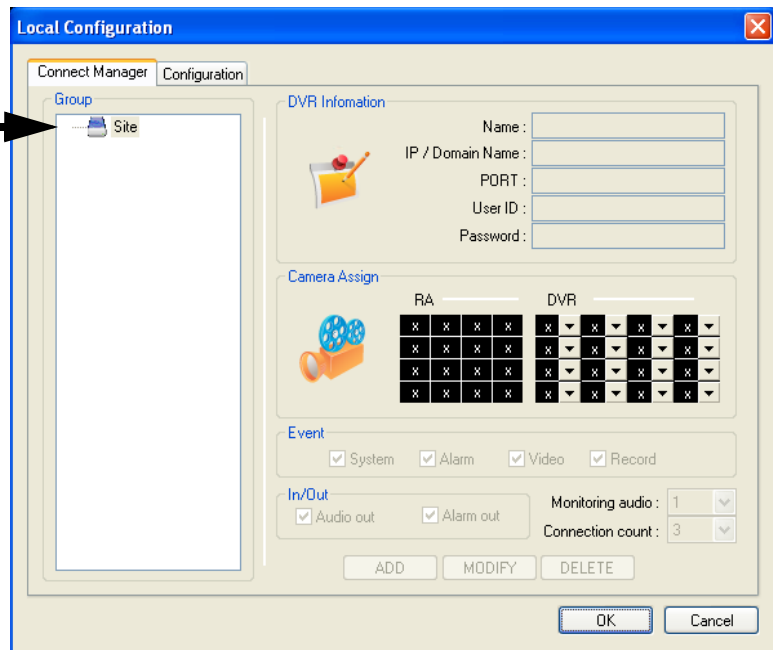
Local Configuration

Connect Manager
Configuration

Group
Site

DVR Infomation
Name :
IP / Domain Name :
PORT :
User ID :
Password :

Camera Assign
RA
DVR

| x | x | x | x |
|---|---|---|---|
| x | x | x | x |
| x | x | x | x |
| x | x | x | x |

| x | x | x | x |
|---|---|---|---|
| x | x | x | x |
| x | x | x | x |
| x | x | x | x |

Event
System
Alarm
Video
Record

In/Out
Audio out
Alarm out
Monitoring audio : 1
Connection count : 3

ADD
MODIFY
DELETE

OK
Cancel